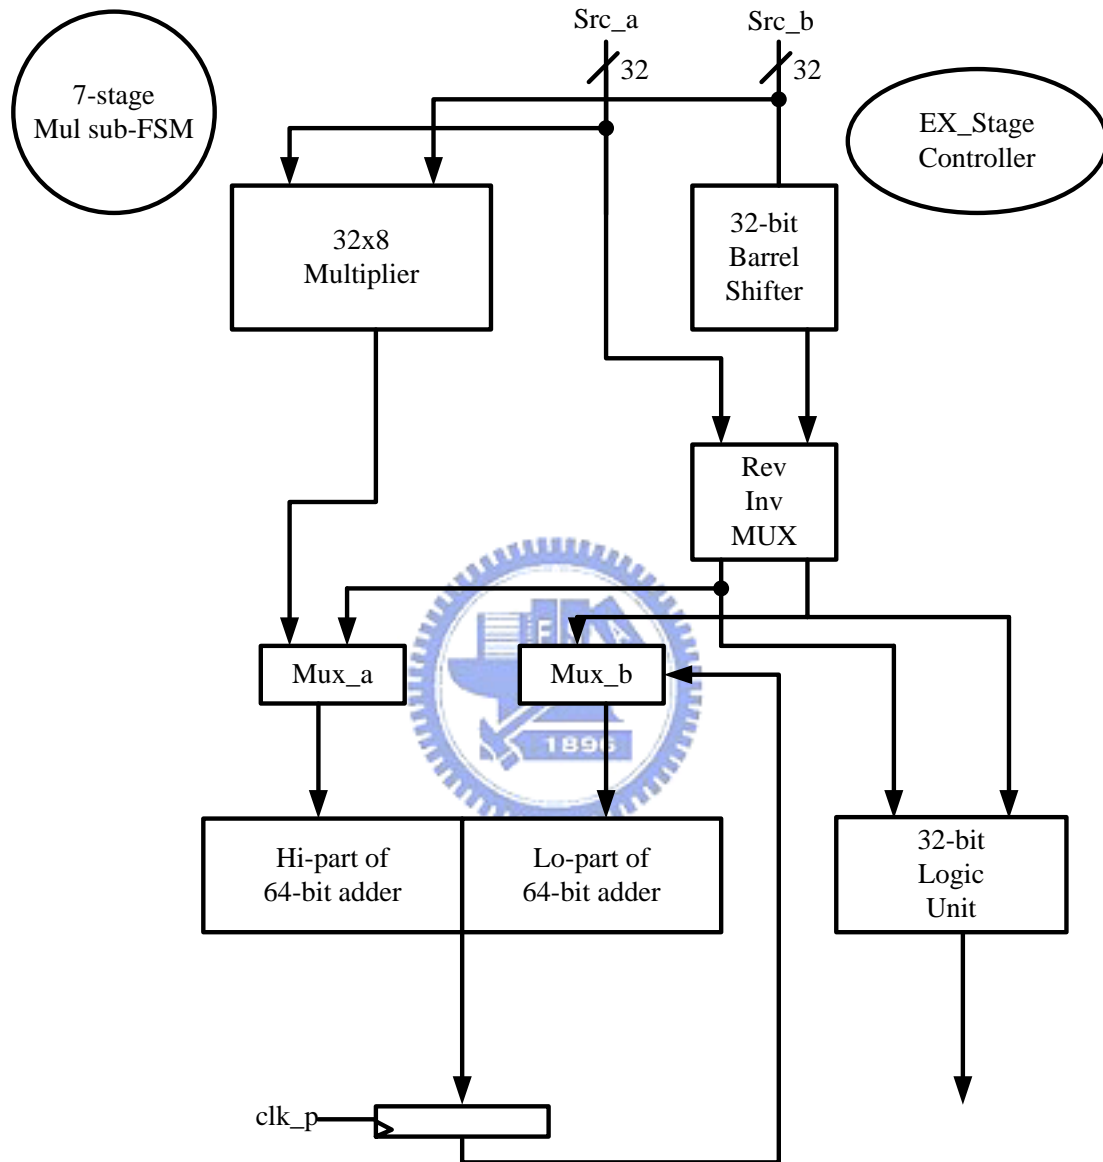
Src_a

Src_b

32

32

7-stage
Mul sub-FSM

EX_Stage
Controller

32x8
Multiplier

32-bit
Barrel
Shifter

Rev
Inv
MUX

1896

Mux_a

Mux_b

Hi-part of
64-bit adder

Lo-part of
64-bit adder

32-bit
Logic
Unit

clk_p